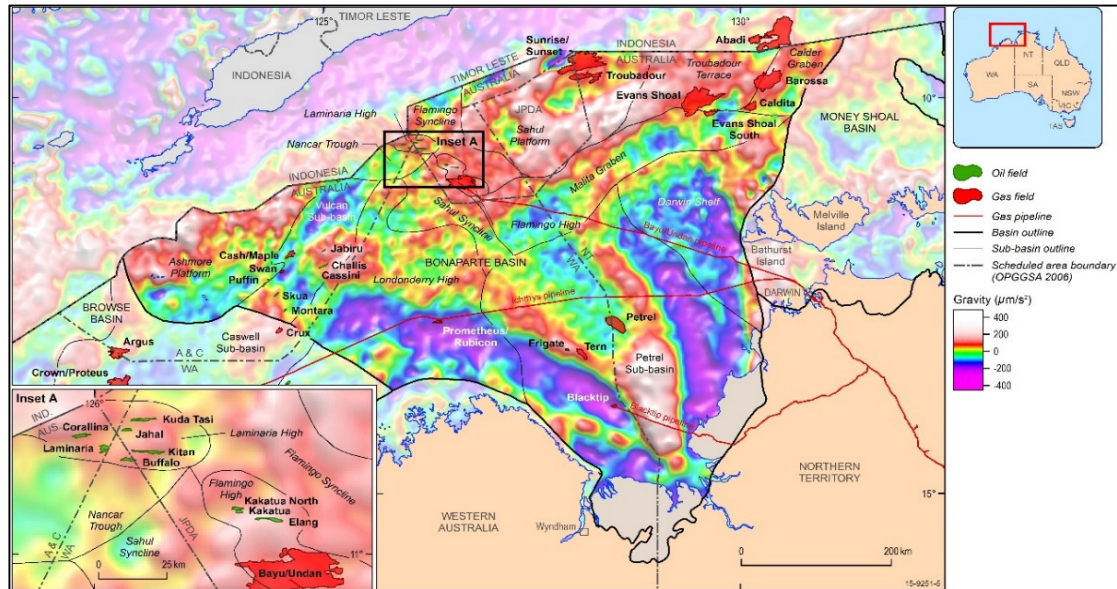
125°
TIMOR LESTE
130°
INDONESIA
Sunrise/ Sunset
INDONESIA
AUSTRALIA
Abadi
Calder Graben
TIMOR LESTE
AUSTRALIA
Troubadour
Troubadour Terrace
Barossa
JPDA
Evans Shoal
Caldita
10°
Laminaria High
Flamingo Syncline
Sahul Platform
Evans Shoal South
MONEY SHOAL BASIN
Nancar Trough
Inset A
Malita Graben
INDONESIA
AUSTRALIA
Vulcan Sub-basin
Sahul Syncline
Flamingo High
Darwin Shelf
Melville Island
Bayu/Undan pipeline
Bathurst Island
Ashmore Platform
Cash/Maple
Swan
Puffin
Jabiru
Challis
Cassini
BONAPARTE BASIN
NT
WA
Londonderry High
DARWIN
BROWSE BASIN
Skua
Montara
Ichthys pipeline
Caswell Sub-basin
Crux
Petrel
Argus
A & C
WA
Prometheus/ Rubicon
Frigate
Tern
Crown/Proteus
Petrel Sub-basin
Inset A
126°
IND.
AUS.
Corallina
Kuda Tasi
Jahal
Laminaria High
Laminaria
Kitan
Buffalo
Flamingo Syncline
Blacktip
Blacktip pipeline
Flamingo High
Kakatua North
Kakatua
Elang
Nancar Trough
A&C
WA
JPDA
Sahul Syncline
0 25 km
11°
Bayu/Undan
NORTHERN TERRITORY
WESTERN AUSTRALIA
15°
Wyndham
0 200 km
15-9251-5
WA
NT
QLD
SA
NSW
VIC
TAS
Oil field
Gas field
Gas pipeline
Basin outline
Sub-basin outline
Scheduled area boundary (OPGGSA 2006)
Gravity ($\mu m/s^2$)
400
200
0
-200
-400